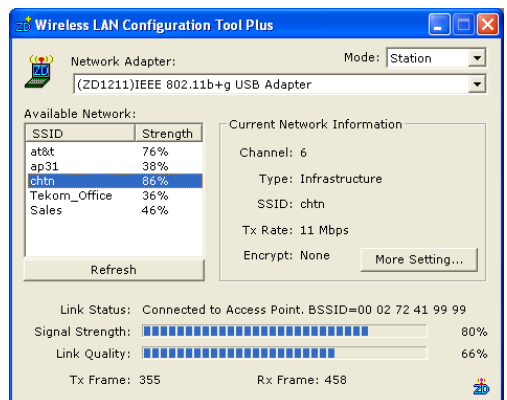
ZD Wireless LAN Configuration Tool Plus

ZD

Network Adapter:

Mode: Station

(ZD1211)IEEE 802.11b+g USB Adapter

Available Network:

| SSID | Strength |
|---|---|
| at&t | 76% |
| ap31 | 38% |
| chtn | 86% |
| Tekom_Office | 36% |
| Sales | 46% |

Refresh

Current Network Information

Channel: 6

Type: Infrastructure

SSID: chtn

Tx Rate: 11 Mbps

Encrypt: None

More Setting...

Link Status: Connected to Access Point. BSSID=00 02 72 41 99 99

Signal Strength: 80%

Link Quality: 66%

Tx Frame: 355

Rx Frame: 458

ZD